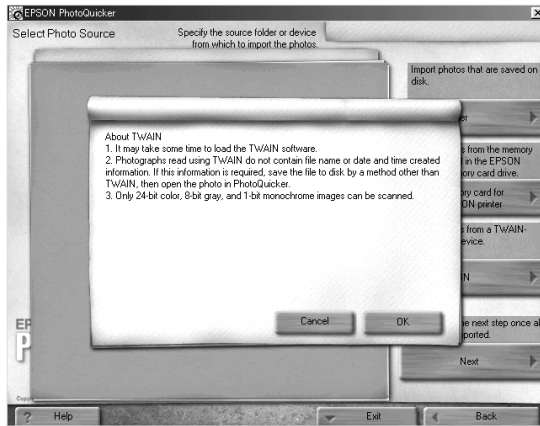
EPSON PhotoQuicker

Select Photo Source

Specify the source folder or device from which to import the photos.

Import photos that are saved on disk.

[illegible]er

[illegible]s from the memory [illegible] in the EPSON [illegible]ory card drive.

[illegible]ory card for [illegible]ON printer

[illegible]s from a TWAIN-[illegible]evice.

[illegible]N

About TWAIN
1. It may take some time to load the TWAIN software.
2. Photographs read using TWAIN do not contain file name or date and time created information. If this information is required, save the file to disk by a method other than TWAIN, then open the photo in PhotoQuicker.
3. Only 24-bit color, 8-bit gray, and 1-bit monochrome images can be scanned.

Cancel

OK

EP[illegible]

P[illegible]

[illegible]e next step once al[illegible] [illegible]ported.

Next

Copy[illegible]

? Help

Exit

Back